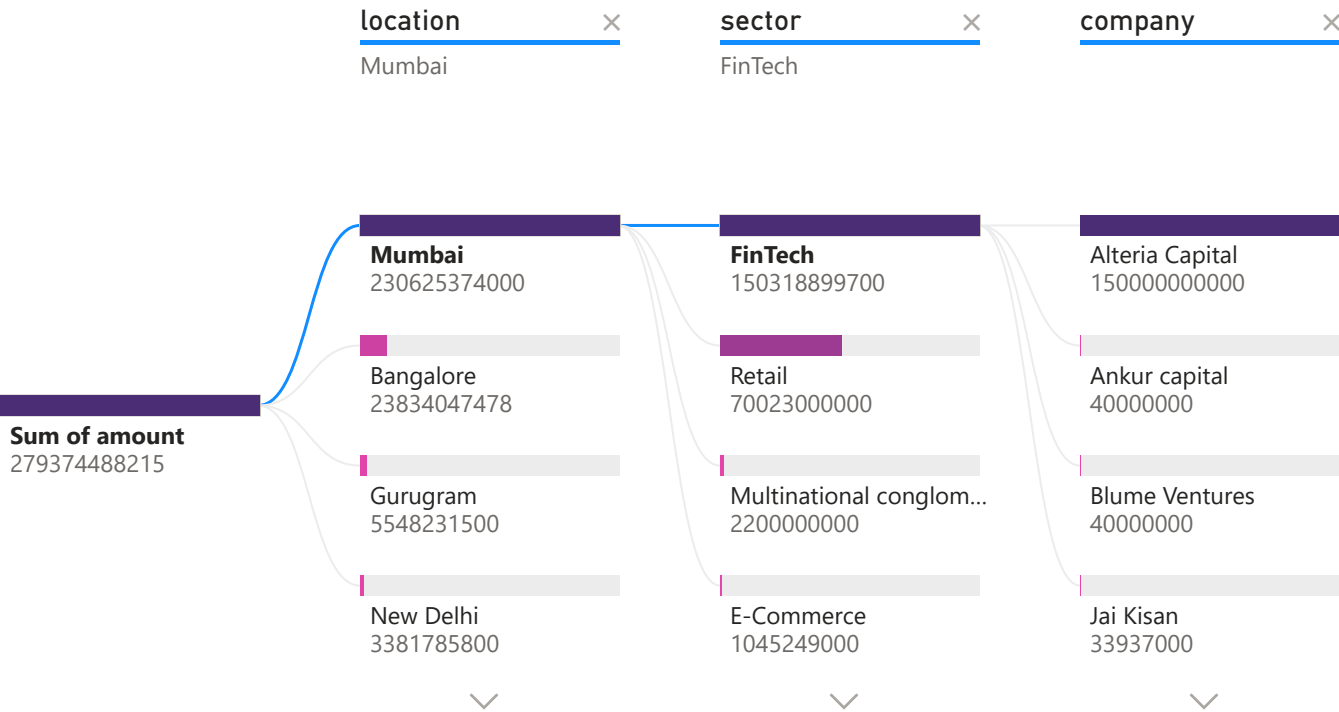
location ×
Mumbai

sector ×
FinTech

company ×

Sum of amount
279374488215

Mumbai
230625374000

Bangalore
23834047478

Gurugram
5548231500

New Delhi
3381785800

FinTech
150318899700

Retail
70023000000

Multinational conglom...
2200000000

E-Commerce
1045249000

Alteria Capital
150000000000

Ankur capital
40000000

Blume Ventures
40000000

Jai Kisan
33937000